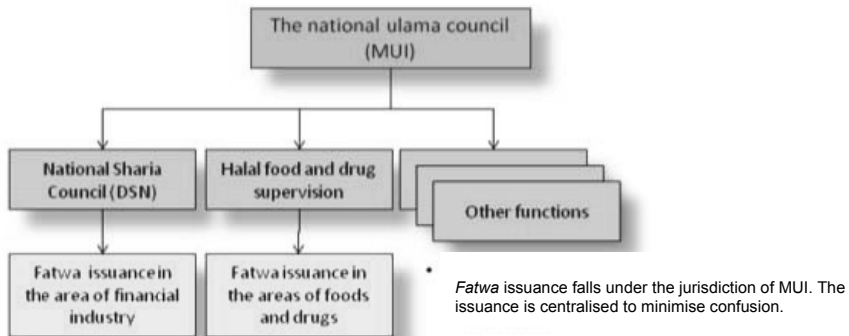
The national ulama council (MUI)

National Sharia Council (DSN)

Halal food and drug supervision

Other functions

Fatwa issuance in the area of financial industry

Fatwa issuance in the areas of foods and drugs

•

*Fatwa* issuance falls under the jurisdiction of MUI. The issuance is centralised to minimise confusion.